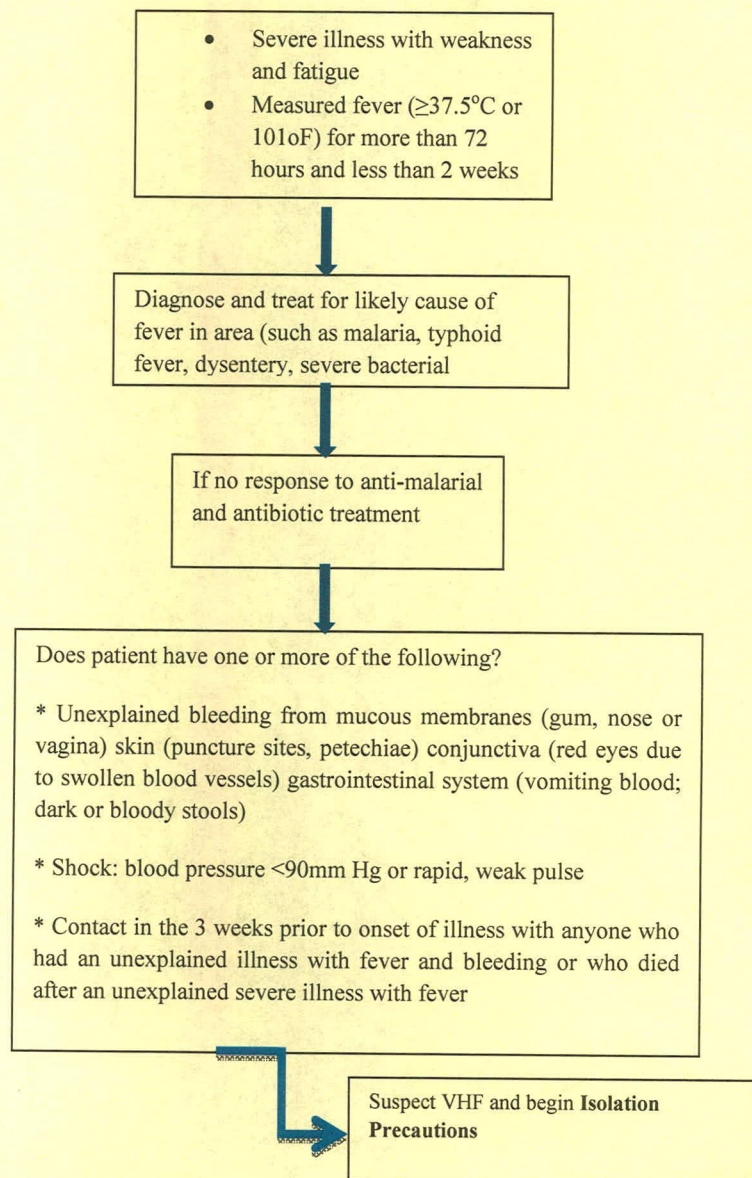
- Severe illness with weakness and fatigue
- Measured fever ($\geq$37.5°C or 101oF) for more than 72 hours and less than 2 weeks

Diagnose and treat for likely cause of fever in area (such as malaria, typhoid fever, dysentery, severe bacterial

If no response to anti-malarial and antibiotic treatment

Does patient have one or more of the following?

* Unexplained bleeding from mucous membranes (gum, nose or vagina) skin (puncture sites, petechiae) conjunctiva (red eyes due to swollen blood vessels) gastrointestinal system (vomiting blood; dark or bloody stools)

* Shock: blood pressure <90mm Hg or rapid, weak pulse

* Contact in the 3 weeks prior to onset of illness with anyone who had an unexplained illness with fever and bleeding or who died after an unexplained severe illness with fever

Suspect VHF and begin **Isolation Precautions**